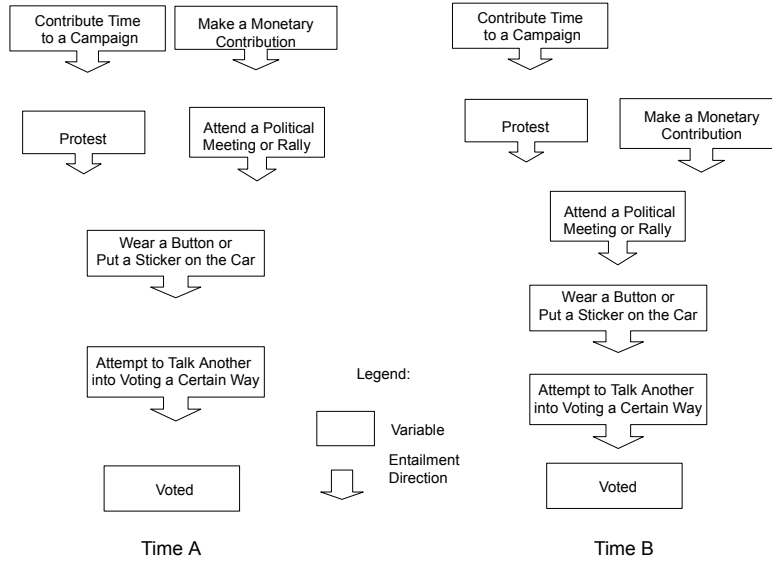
Contribute Time to a Campaign

Make a Monetary Contribution

Protest

Attend a Political Meeting or Rally

Wear a Button or Put a Sticker on the Car

Attempt to Talk Another into Voting a Certain Way

Voted

Time A

Contribute Time to a Campaign

Protest

Make a Monetary Contribution

Attend a Political Meeting or Rally

Wear a Button or Put a Sticker on the Car

Attempt to Talk Another into Voting a Certain Way

Voted

Time B

Legend:

Variable

Entailment Direction